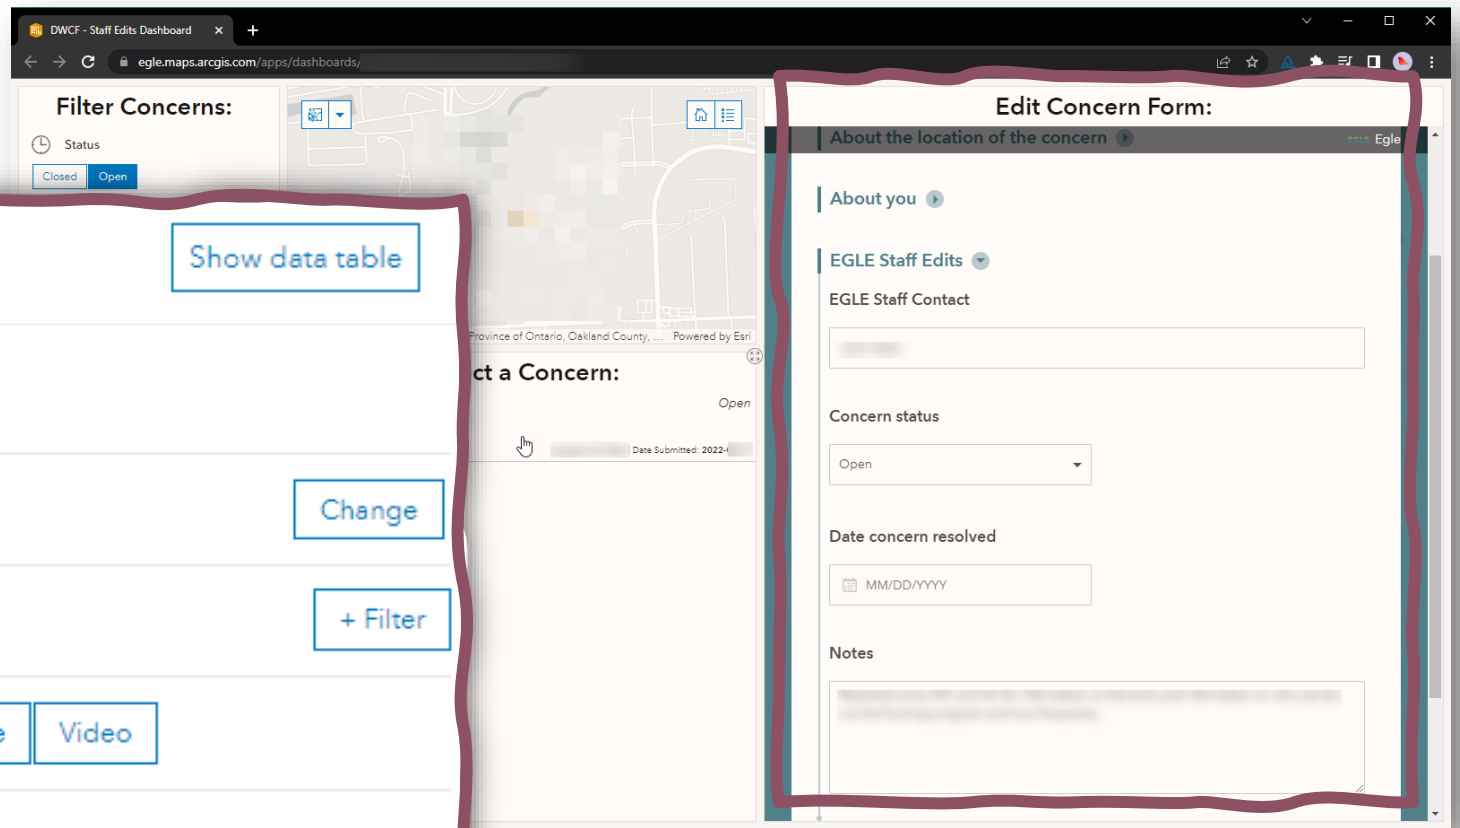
DWCF - Staff Edits Dashboard

egle.maps.arcgis.com/apps/dashboards/

Filter Concerns:

Status

Closed Open

Show data table

Change

+ Filter

e Video

Province of Ontario, Oakland County, ... Powered by Esri

ct a Concern:

Open

Date Submitted: 2022-

Edit Concern Form:

About the location of the concern

Egle

About you

EGLE Staff Edits

EGLE Staff Contact

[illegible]

Concern status

Open

Date concern resolved

MM/DD/YYYY

Notes

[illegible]